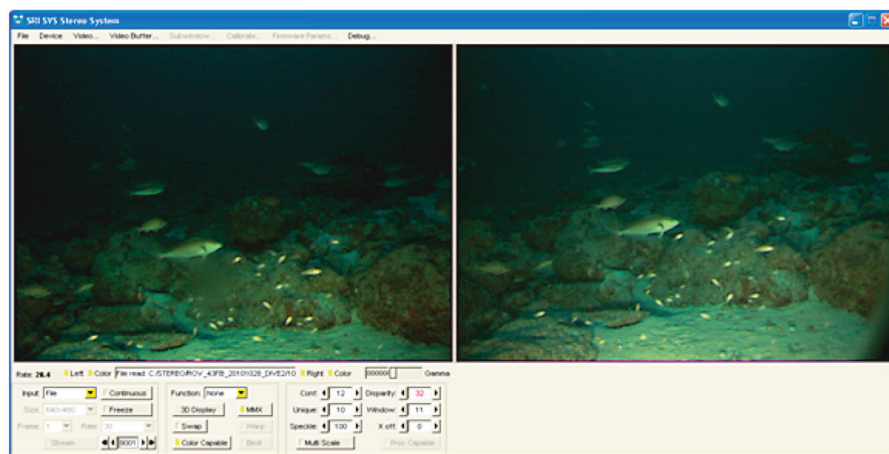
SRI SVS Stereo System

File Device Video... Video Buffer... Subwindow... Calibrate... Firmware Params... Debug...

Rate: 28.4 Left Color File read: C:/STEREO/ROV_43FB_20101028_DIVE2/10 Right Color 000000 Gamma

Input: File Continuous
Size: 640x480 Freeze
Frame: 1 Rate: 30
Stream 0001

Function: None
3D Display MMX
Swap Warp
Color Capable Rect

Corr: 12 Disparity: 32
Unique: 10 Window: 11
Speckle: 100 X off: 0
Multi Scale Proc Capable